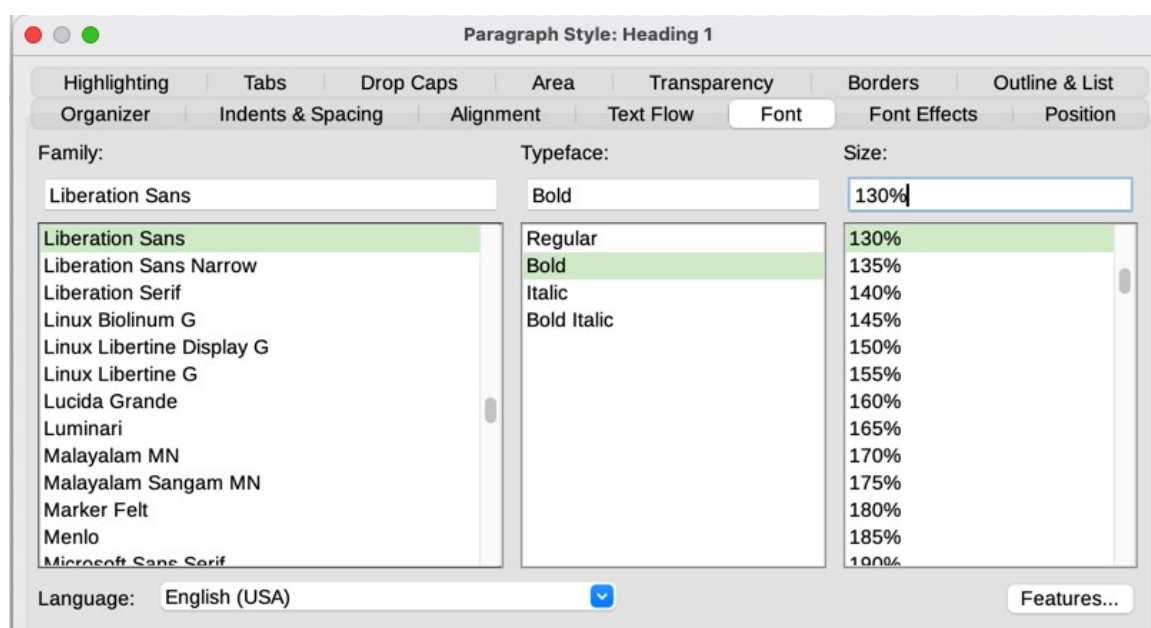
Paragraph Style: Heading 1

Highlighting | Tabs | Drop Caps | Area | Transparency | Borders | Outline & List
Organizer | Indents & Spacing | Alignment | Text Flow | Font | Font Effects | Position

Family:
Liberation Sans
Liberation Sans
Liberation Sans Narrow
Liberation Serif
Linux Biolinum G
Linux Libertine Display G
Linux Libertine G
Lucida Grande
Luminari
Malayalam MN
Malayalam Sangam MN
Marker Felt
Menlo
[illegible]

Typeface:
Bold
Regular
Bold
Italic
Bold Italic

Size:
130%
130%
135%
140%
145%
150%
155%
160%
165%
170%
175%
180%
185%
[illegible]

Language: English (USA)

Features...